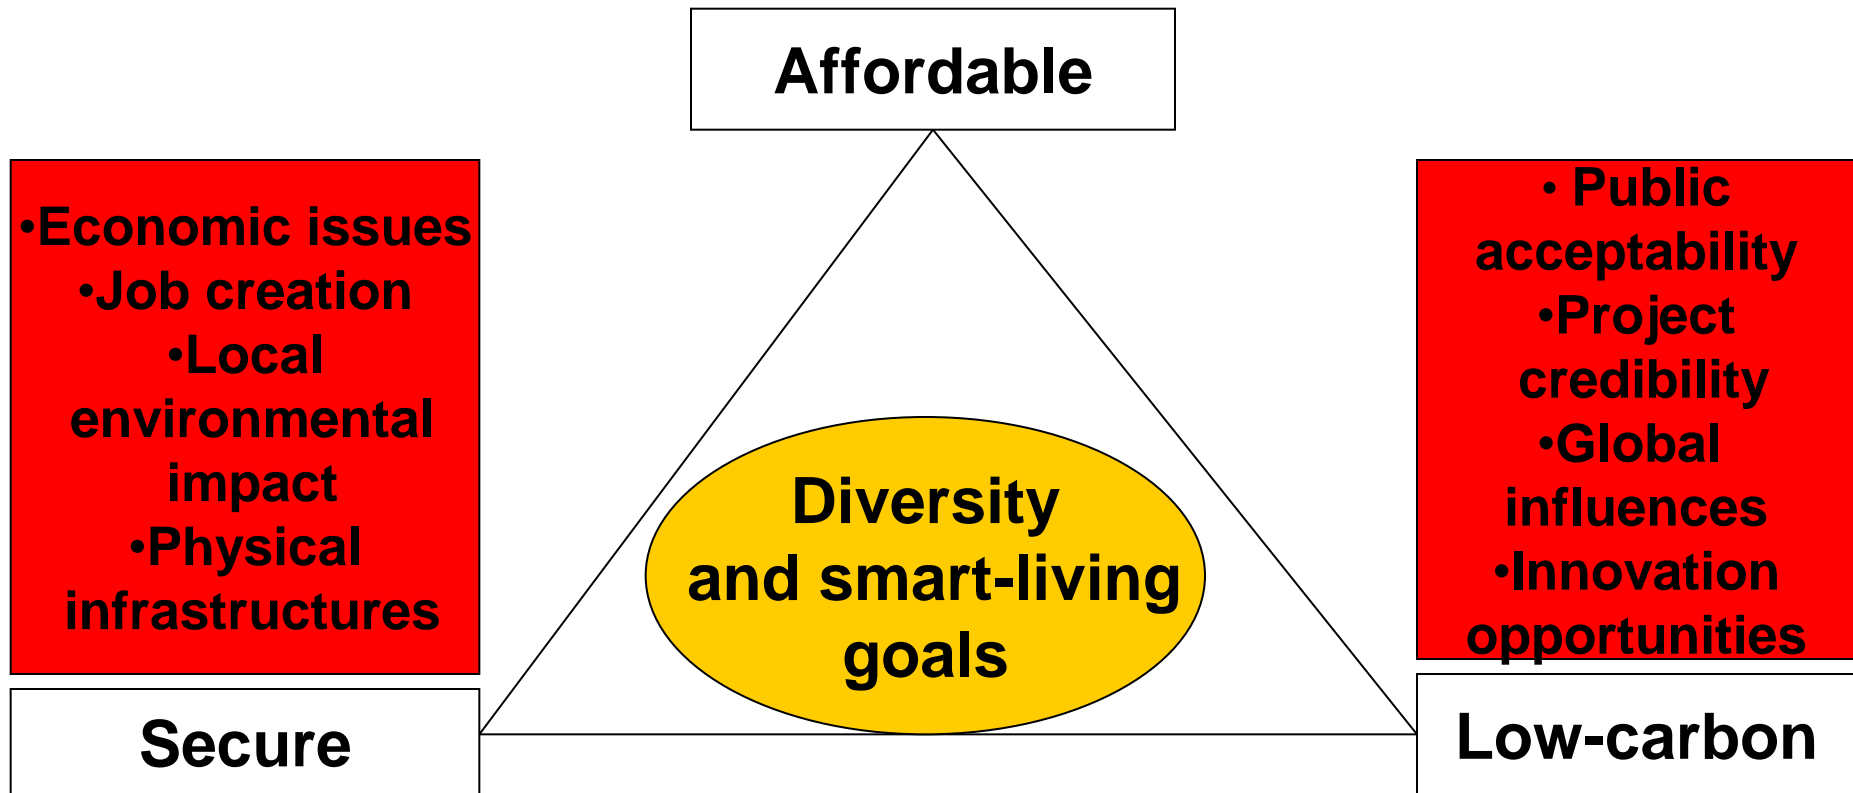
Affordable

•Economic issues
•Job creation
•Local environmental impact
•Physical infrastructures

Secure

Diversity and smart-living goals

• Public acceptability
•Project credibility
•Global influences
•Innovation opportunities

Low-carbon